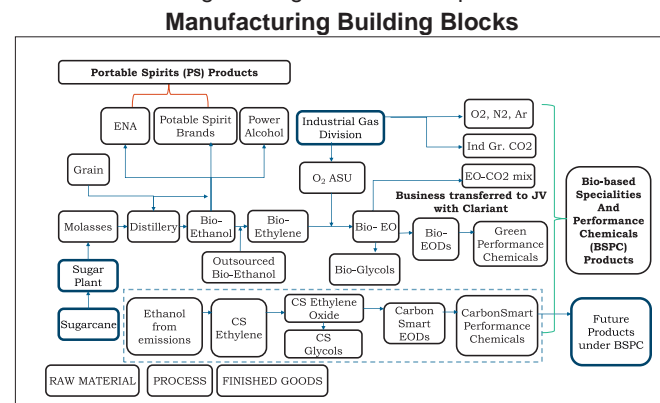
Manufacturing Building Blocks

Portable Spirits (PS) Products

ENA

Potable Spirit Brands

Power Alcohol

Industrial Gas Division

O2, N2, Ar

Ind Gr. CO2

EO-CO2 mix

Grain

$O_2$ ASU

Business transferred to JV with Clariant

Bio-based Specialities And Performance Chemicals (BSPC) Products

Molasses

Distillery

Bio-Ethanol

Bio-Ethylene

Bio- EO

Bio-EODs

Green Performance Chemicals

Outsourced Bio-Ethanol

Bio-Glycols

Sugar Plant

Sugarcane

Ethanol from emissions

CS Ethylene

CS Ethylene Oxide

CS Glycols

Carbon Smart EODs

CarbonSmart Performance Chemicals

Future Products under BSPC

RAW MATERIAL

PROCESS

FINISHED GOODS